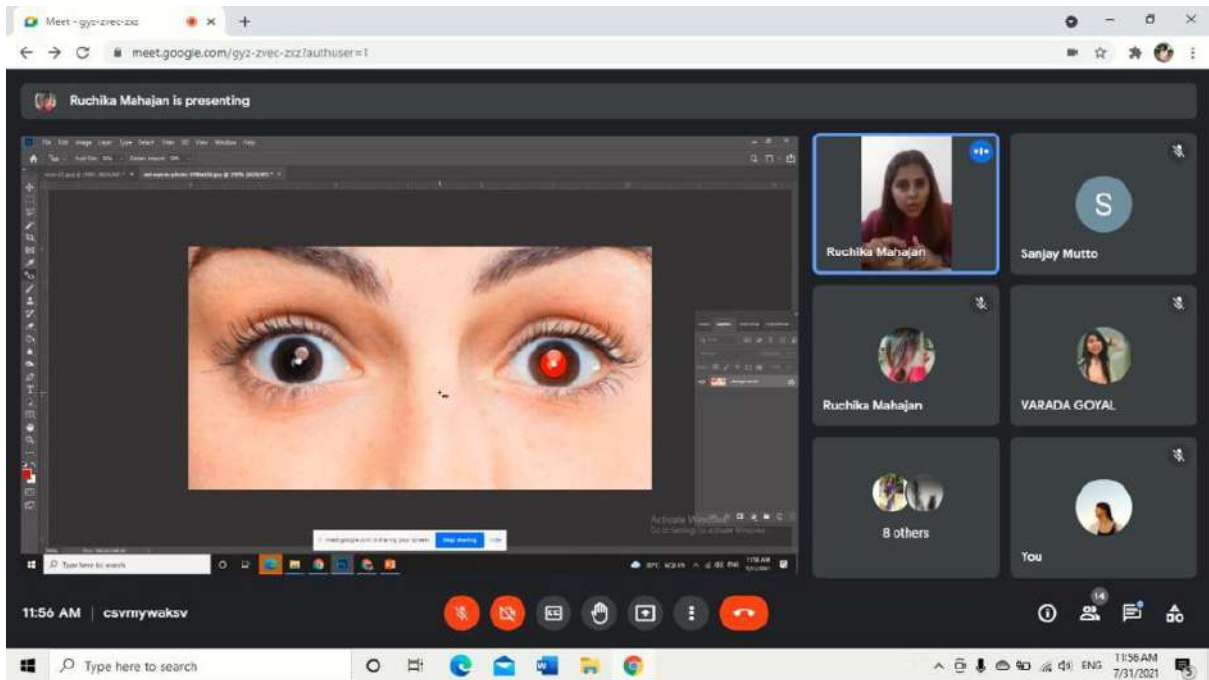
Meet - gyz-zvec-zxz

meet.google.com/gyz-zvec-zxz?authuser=1

Ruchika Mahajan is presenting

File Edit Image Layer Type Select Filter 3D View Window Help

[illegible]

Activate Windows
Go to Settings to activate Windows.

meet.google.com is sharing your screen. Stop sharing Hide

Type here to search

Ruchika Mahajan

S

Sanjay Mutto

Ruchika Mahajan

VARADA GOYAL

8 others

You

11:56 AM | csvmywaksv

14

Type here to search

ENG 11:56 AM 7/31/2021